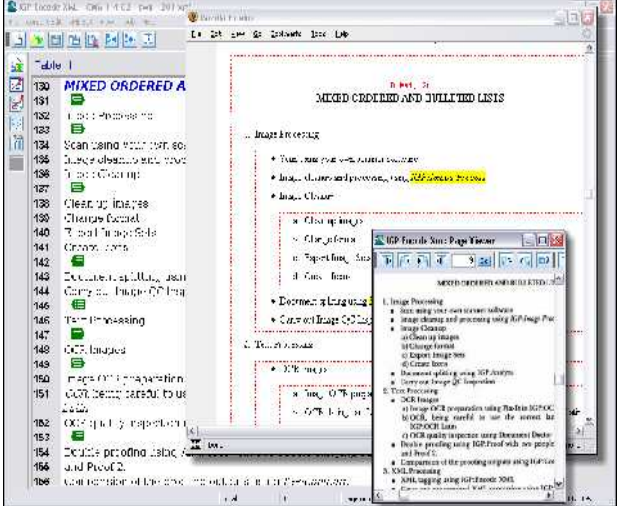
IGP Encode XML

Table 1

130 MIXED ORDERED A
131
132 Image Processing
133
134 Scan using your own sc
135 Image cleanup and proc
136 Image Cleanup
137
138 Clean up images
139 Change format
140 Export Image Sets
141 Create fonts
142
143 Document splitting usin
144 Carry out Image QC Insp
145
146 Text Processing
147
148 OCR Images
149
150 Image OCR preparation
151 OCR, being careful to us
152 OCR quality inspection
153
154 Double proofing using
155 and Proof 2.
156 Comparison of the proofing outputs using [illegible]

File Edit View Go Bookmarks Tools Help

MIXED ORDERED AND BULLETED LISTS

1. Image Processing

Scan using your own scanner software
Image cleanup and processing using IGP:Image Process
Image Cleanup
a. Clean up images
b. Change format
c. Export Image Sets
d. Create fonts
Document splitting using
Carry out Image QC Insp

2. Text Processing

OCR Images
a. Image OCR preparation
b. OCR, being careful to

IGP Encode Xml Page Viewer

MIXED ORDERED AND BULLETED LISTS

1. Image Processing
Scan using your own scanner software
Image cleanup and processing using IGP:Image Pro
Image Cleanup
a) Clean up images
b) Change format
c) Export Image Sets
d) Create fonts
Document splitting using IGP:Analyze
Carry out Image QC Inspection
2. Text Processing
OCR Images
a) Image OCR preparation using Fin Reader IGP:OC
b) OCR, being careful to use the correct IGP:OCR Lists
c) OCR quality inspection using Document Doctor
Double proofing using IGP:Proof with two people and Proof 2.
Comparison of the proofing outputs using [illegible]
3. XML Processing
XML tagging using IGP:Encode XML
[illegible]